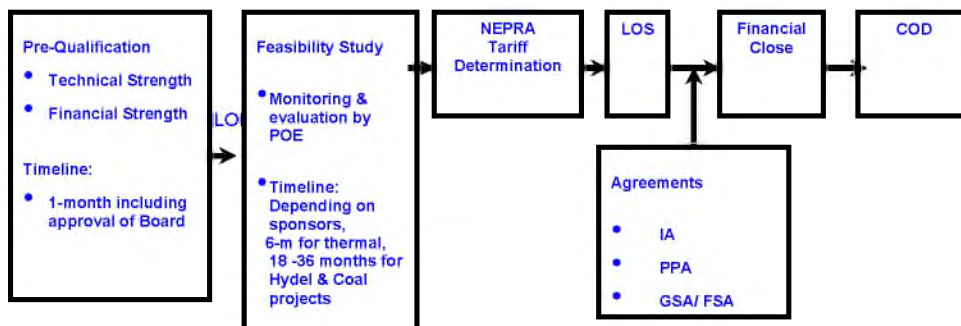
Pre-Qualification

- Technical Strength
- Financial Strength

Timeline:

- 1-month including approval of Board

LOI

Feasibility Study

- Monitoring & evaluation by POE
- Timeline: Depending on sponsors, 6-m for thermal, 18 -36 months for Hydel & Coal projects

NEPRA Tariff Determination

LOS

Financial Close

COD

Agreements

- IA
- PPA
- GSA/ FSA